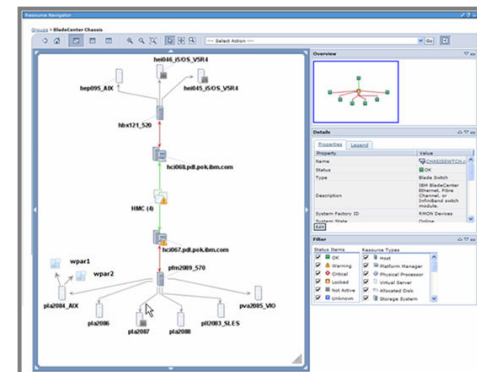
Resource Navigator

Groups > BladeCenter Chassis

--- Select Action ---

Go

hmi046_iSOS_VSR4

hep095_AIX

hmi045_iSOS_VSR4

hbx121_520

hci068.pdl.pok.ibm.com

HMC (4)

hci067.pdl.pok.ibm.com

wpar1

wpar2

pfm2089_570

pla2084_AIX

pla2086

pla2087

pla2088

pll2083_SLES

pva2085_VIO

Overview

Details

Properties

Legend

| Property | Value |
|---|---|
| Name | CHASSISWITCH |
| Status | OK |
| Type | Blade Switch |
| Description | IBM BladeCenter Ethernet, Fibre Channel, or InfiniBand switch module. |
| System Factory ID | RMON Devices |
| System State | Online |

Edit

Filter

| Status Items | Resource Types |
|---|---|
| OK | Host |
| Warning | Platform Manager |
| Critical | Physical Processor |
| Locked | Virtual Server |
| Not Active | Allocated Disk |
| Unknown | Storage System |